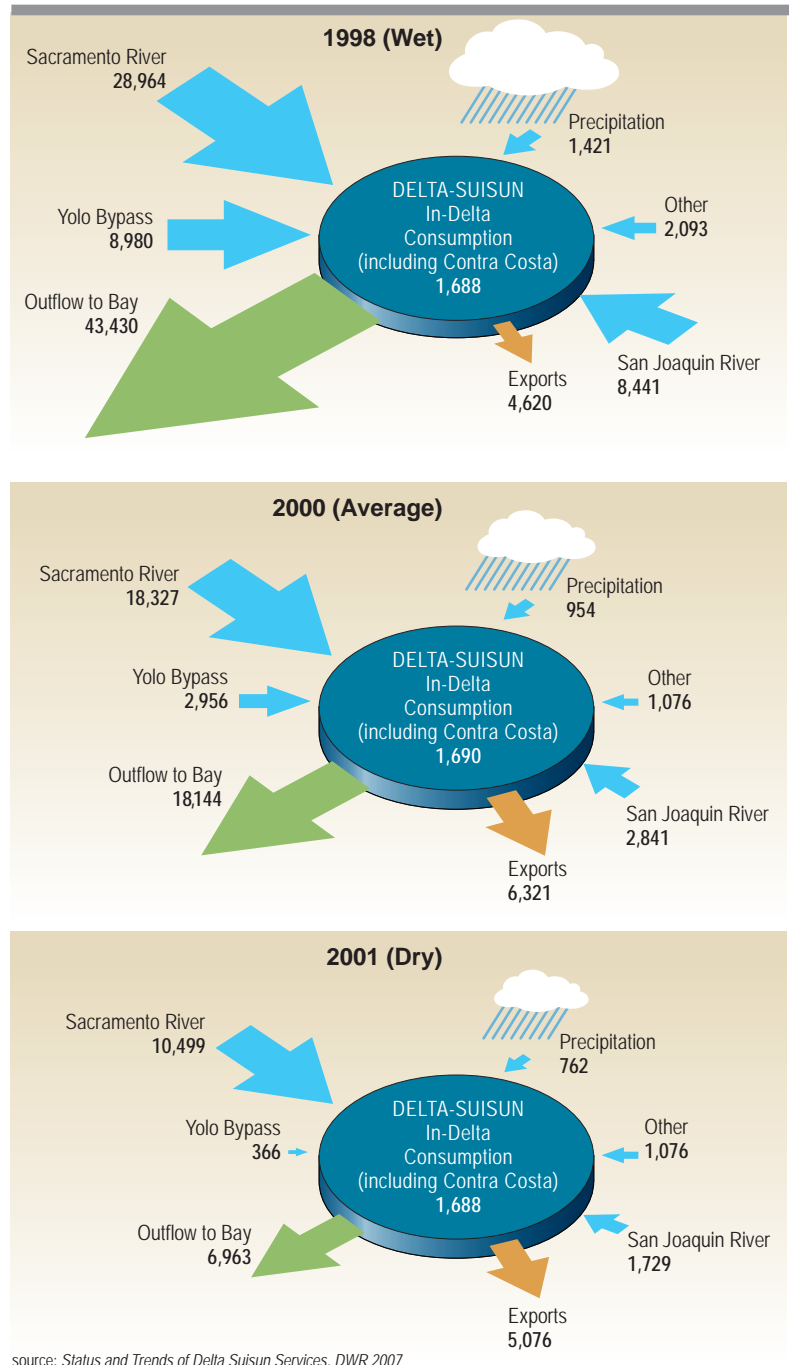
1998 (Wet)

Sacramento River
28,964

Precipitation
1,421

DELTA-SUISUN
In-Delta
Consumption
(including Contra Costa)
1,688

Yolo Bypass
8,980

Other
2,093

Outflow to Bay
43,430

Exports
4,620

San Joaquin River
8,441

2000 (Average)

Sacramento River
18,327

Precipitation
954

DELTA-SUISUN
In-Delta
Consumption
(including Contra Costa)
1,690

Yolo Bypass
2,956

Other
1,076

Outflow to Bay
18,144

San Joaquin River
2,841

Exports
6,321

2001 (Dry)

Sacramento River
10,499

Precipitation
762

DELTA-SUISUN
In-Delta
Consumption
(including Contra Costa)
1,688

Yolo Bypass
366

Other
1,076

Outflow to Bay
6,963

San Joaquin River
1,729

Exports
5,076

source: Status and Trends of Delta Suisun Services, DWR 2007